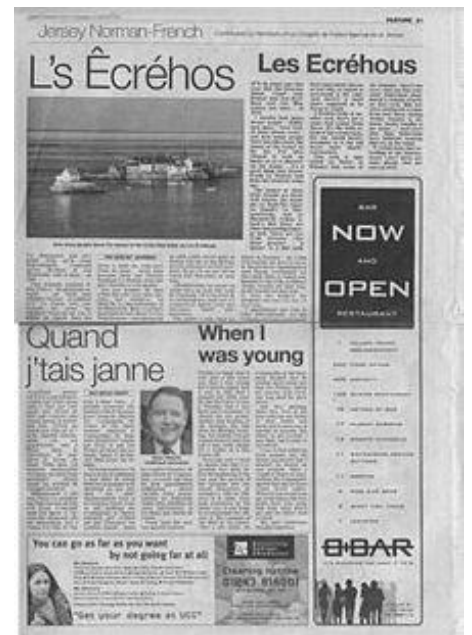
FEATURE 21

Jersey Norman-French

L's Êcréhos

Les Ecréhous

BAR

NOW

AND

OPEN

RESTAURANT

Quand j'tais janne

When I was young

You can go as far as you want by not going far at all

"Get your degree at UCJ"

01243 816001

B·BAR